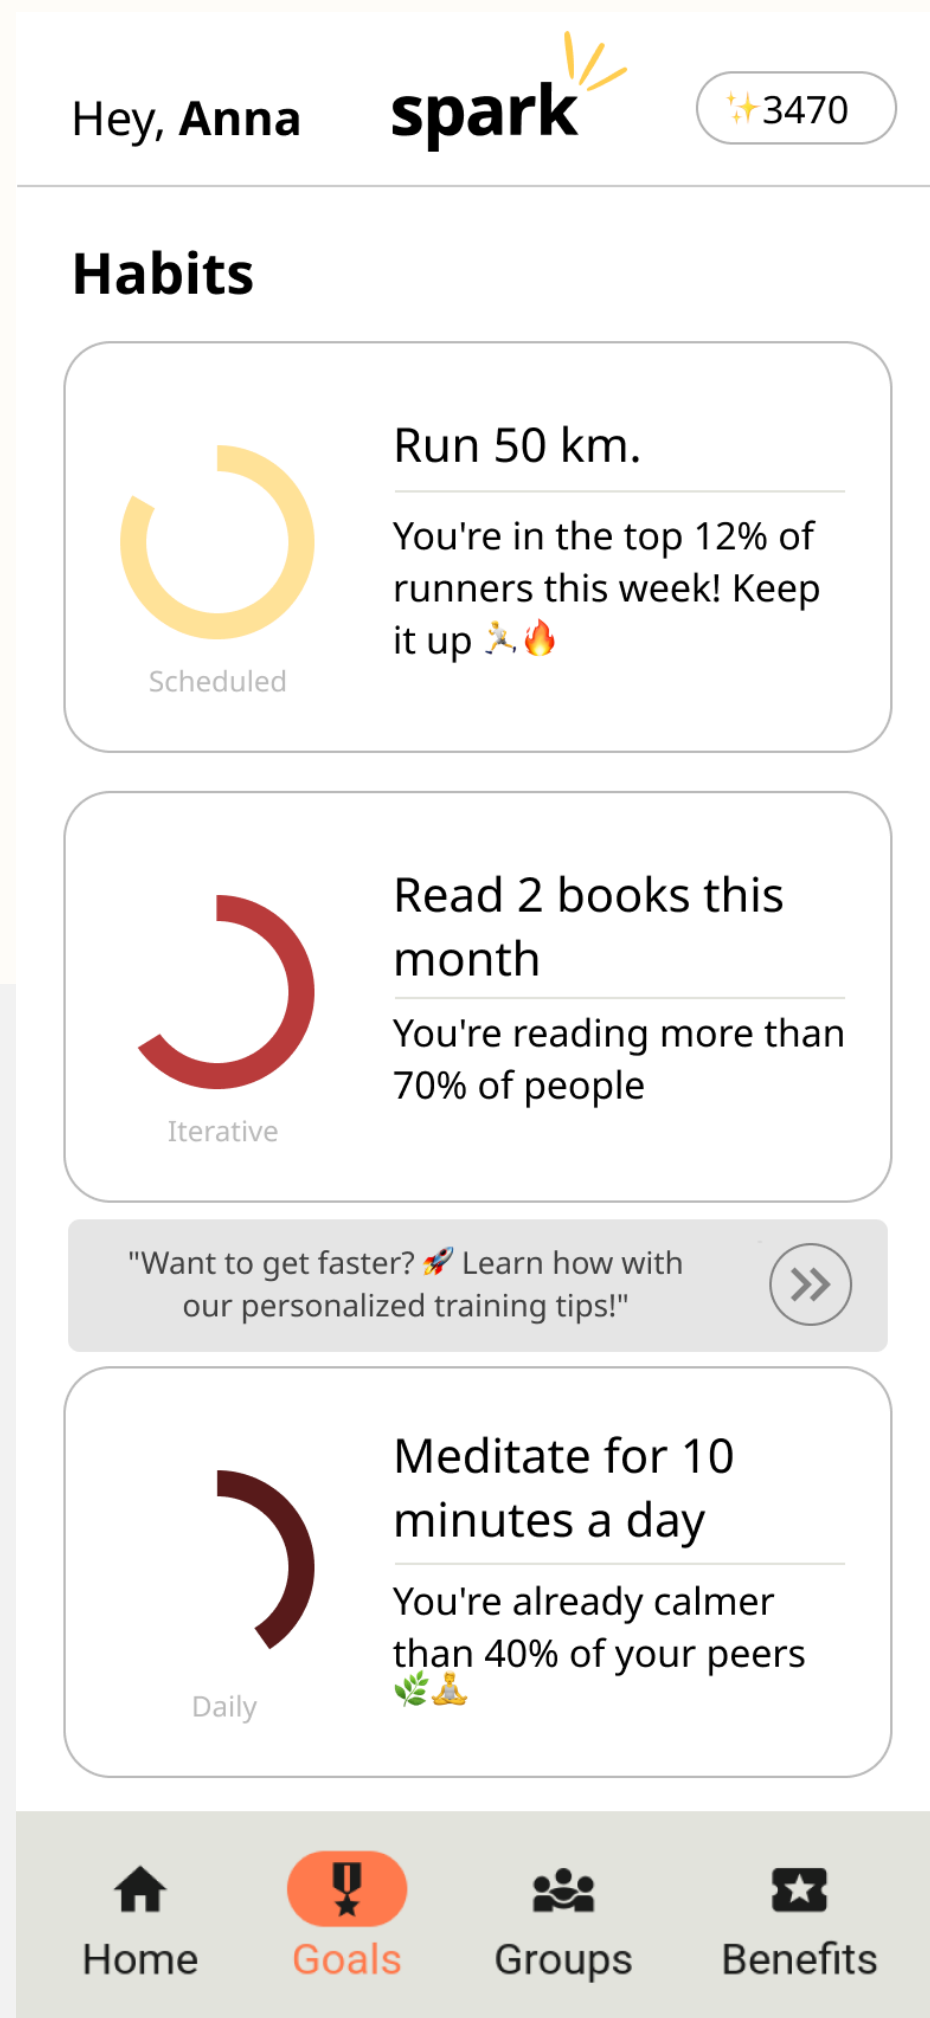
Hey, Anna

spark

✨3470

Habits

Scheduled

Run 50 km.

You're in the top 12% of runners this week! Keep it up 🏃🔥

Iterative

Read 2 books this month

You're reading more than 70% of people

"Want to get faster? 🚀 Learn how with our personalized training tips!"

Daily

Meditate for 10 minutes a day

You're already calmer than 40% of your peers 🌿🧘

Home

Goals

Groups

Benefits